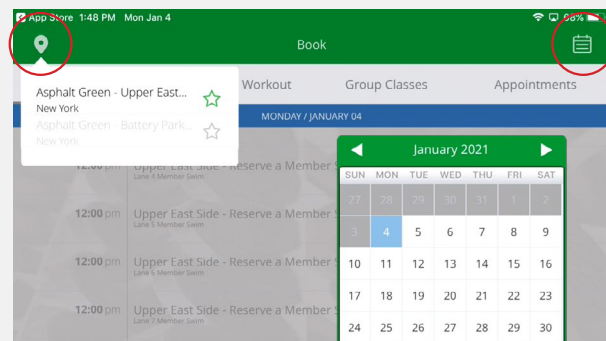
App Store 1:48 PM Mon Jan 4

58%

Book

Asphalt Green - Upper East...
New York

Asphalt Green - Battery Park...
New York

Workout

Group Classes

Appointments

MONDAY / JANUARY 04

12:00 pm Upper East Side - Reserve a Member S
Lane 4 Member Swim

12:00 pm Upper East Side - Reserve a Member S
Lane 5 Member Swim

12:00 pm Upper East Side - Reserve a Member S
Lane 6 Member Swim

12:00 pm Upper East Side - Reserve a Member S
Lane 1 Member Swim

12:00 pm Upper East Side - Reserve a Member S
Lane 2 Member Swim

◀ January 2021 ▶

| SUN | MON | TUE | WED | THU | FRI | SAT |
|---|---|---|---|---|---|---|
| 27 | 28 | 29 | 30 | 31 | 1 | 2 |
| 3 | 4 | 5 | 6 | 7 | 8 | 9 |
| 10 | 11 | 12 | 13 | 14 | 15 | 16 |
| 17 | 18 | 19 | 20 | 21 | 22 | 23 |
| 24 | 25 | 26 | 27 | 28 | 29 | 30 |